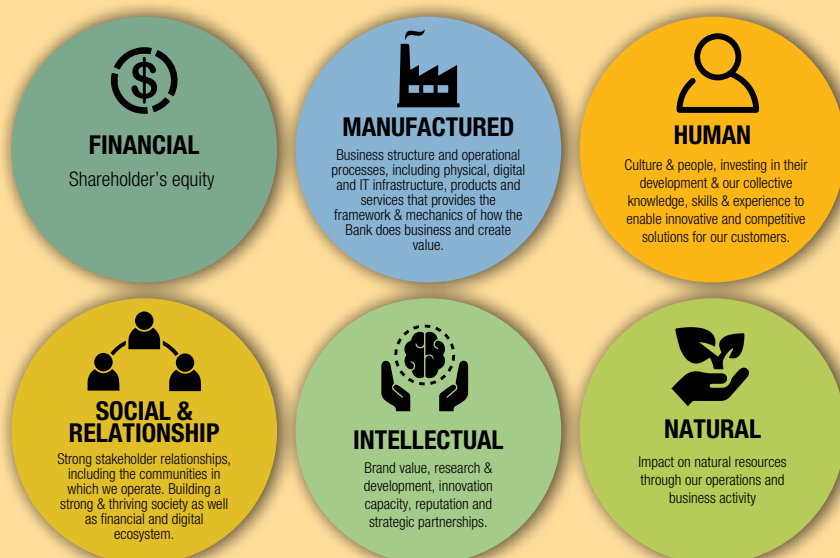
FINANCIAL

Shareholder's equity

MANUFACTURED

Business structure and operational processes, including physical, digital and IT infrastructure, products and services that provides the framework & mechanics of how the Bank does business and create value.

HUMAN

Culture & people, investing in their development & our collective knowledge, skills & experience to enable innovative and competitive solutions for our customers.

SOCIAL & RELATIONSHIP

Strong stakeholder relationships, including the communities in which we operate. Building a strong & thriving society as well as financial and digital ecosystem.

INTELLECTUAL

Brand value, research & development, innovation capacity, reputation and strategic partnerships.

NATURAL

Impact on natural resources through our operations and business activity